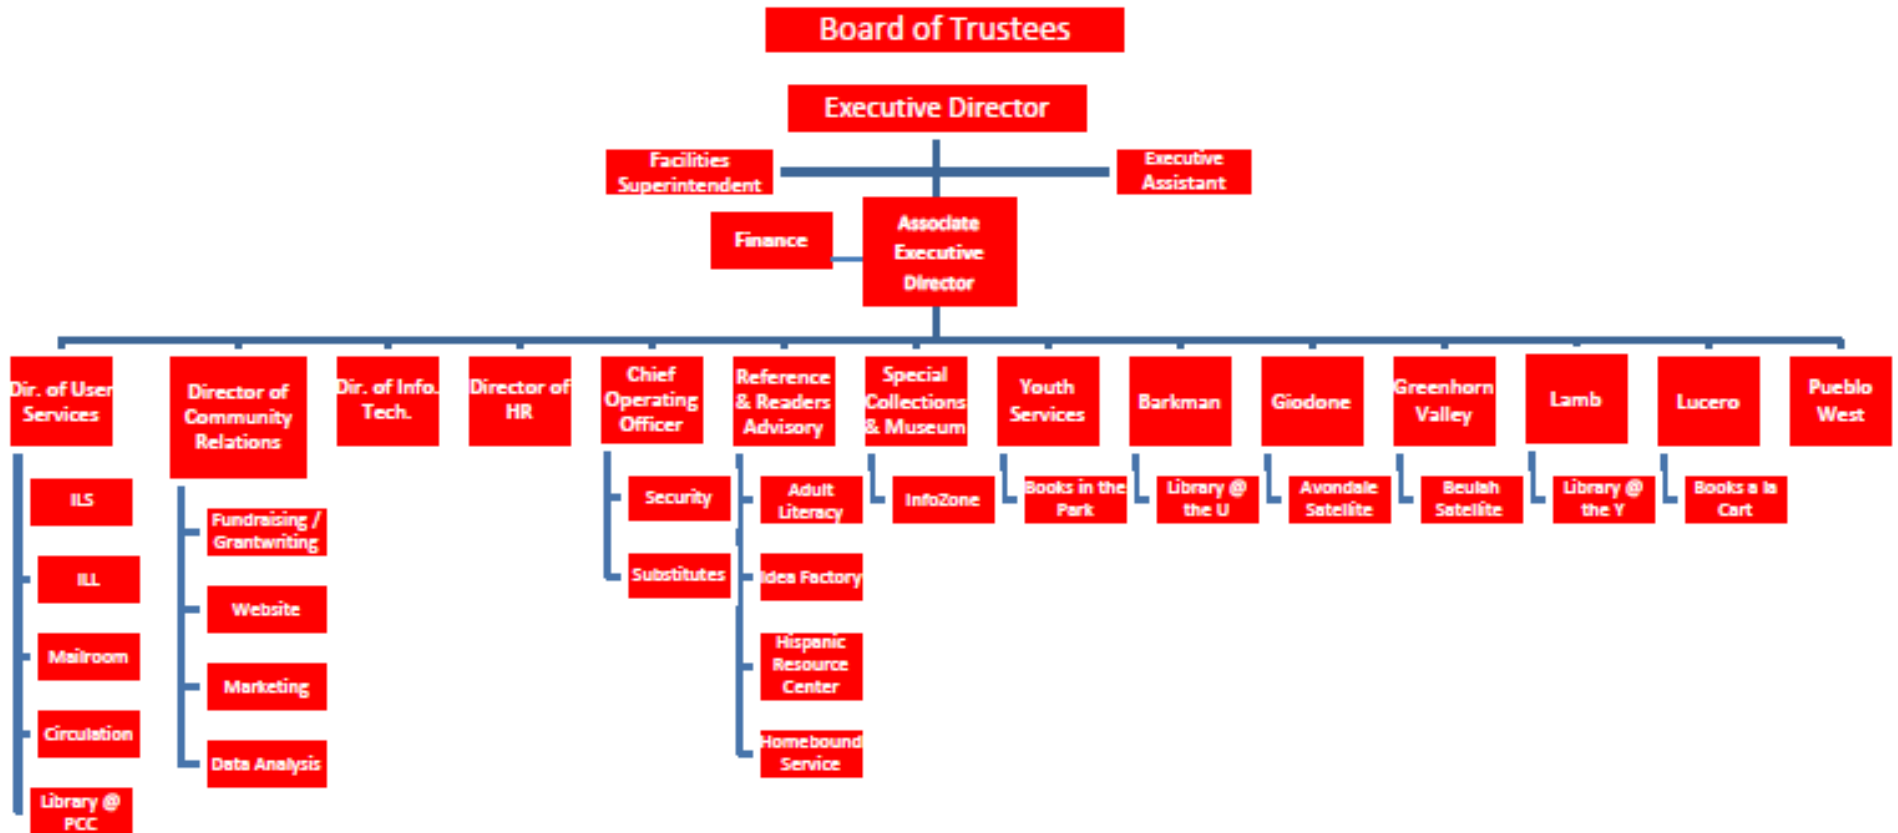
Board of Trustees

Executive Director

Facilities Superintendent

Executive Assistant

Finance

Associate Executive Director

Dir. of User Services

ILS

ILL

Mailroom

Circulation

Library @ PCC

Director of Community Relations

Fundraising / Grantwriting

Website

Marketing

Data Analysis

Dir. of Info. Tech.

Director of HR

Chief Operating Officer

Security

Substitutes

Reference & Readers Advisory

Adult Literacy

Idea Factory

Hispanic Resource Center

Homebound Service

Special Collections & Museum

InfoZone

Youth Services

Books in the Park

Barkman

Library @ the U

Giodone

Avondale Satellite

Greenhorn Valley

Beulah Satellite

Lamb

Library @ the Y

Lucero

Books a la Cart

Pueblo West